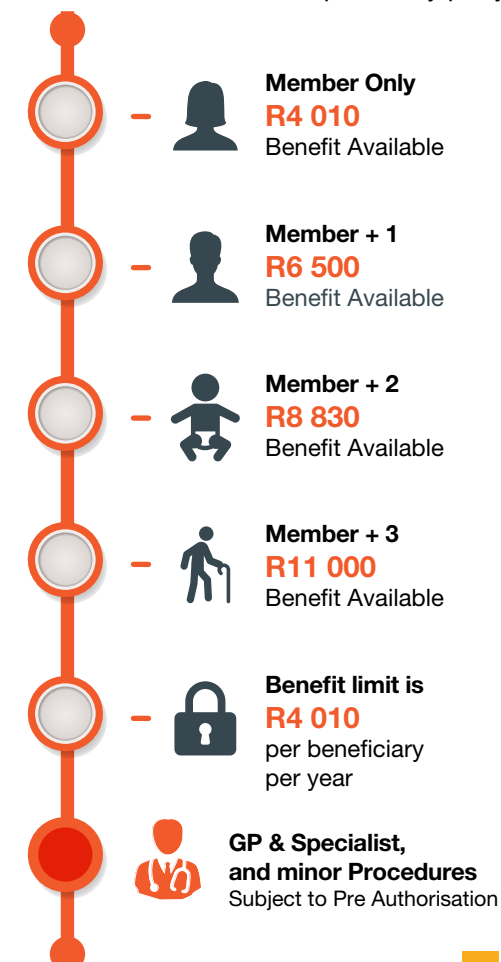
Member Only
R4 010
Benefit Available

Member + 1
R6 500
Benefit Available

Member + 2
R8 830
Benefit Available

Member + 3
R11 000
Benefit Available

Benefit limit is
R4 010
per beneficiary per year

GP & Specialist, and minor Procedures
Subject to Pre Authorisation